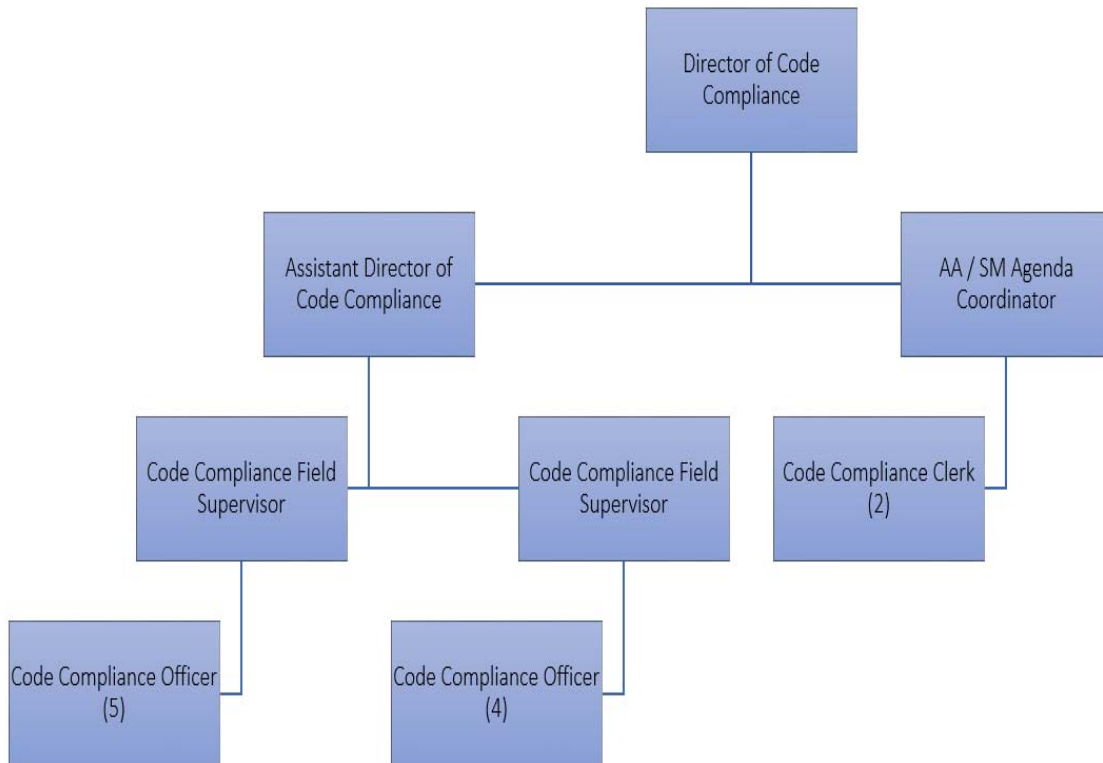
Director of Code Compliance

Assistant Director of Code Compliance

AA / SM Agenda Coordinator

Code Compliance Field Supervisor

Code Compliance Field Supervisor

Code Compliance Clerk (2)

Code Compliance Officer (5)

Code Compliance Officer (4)